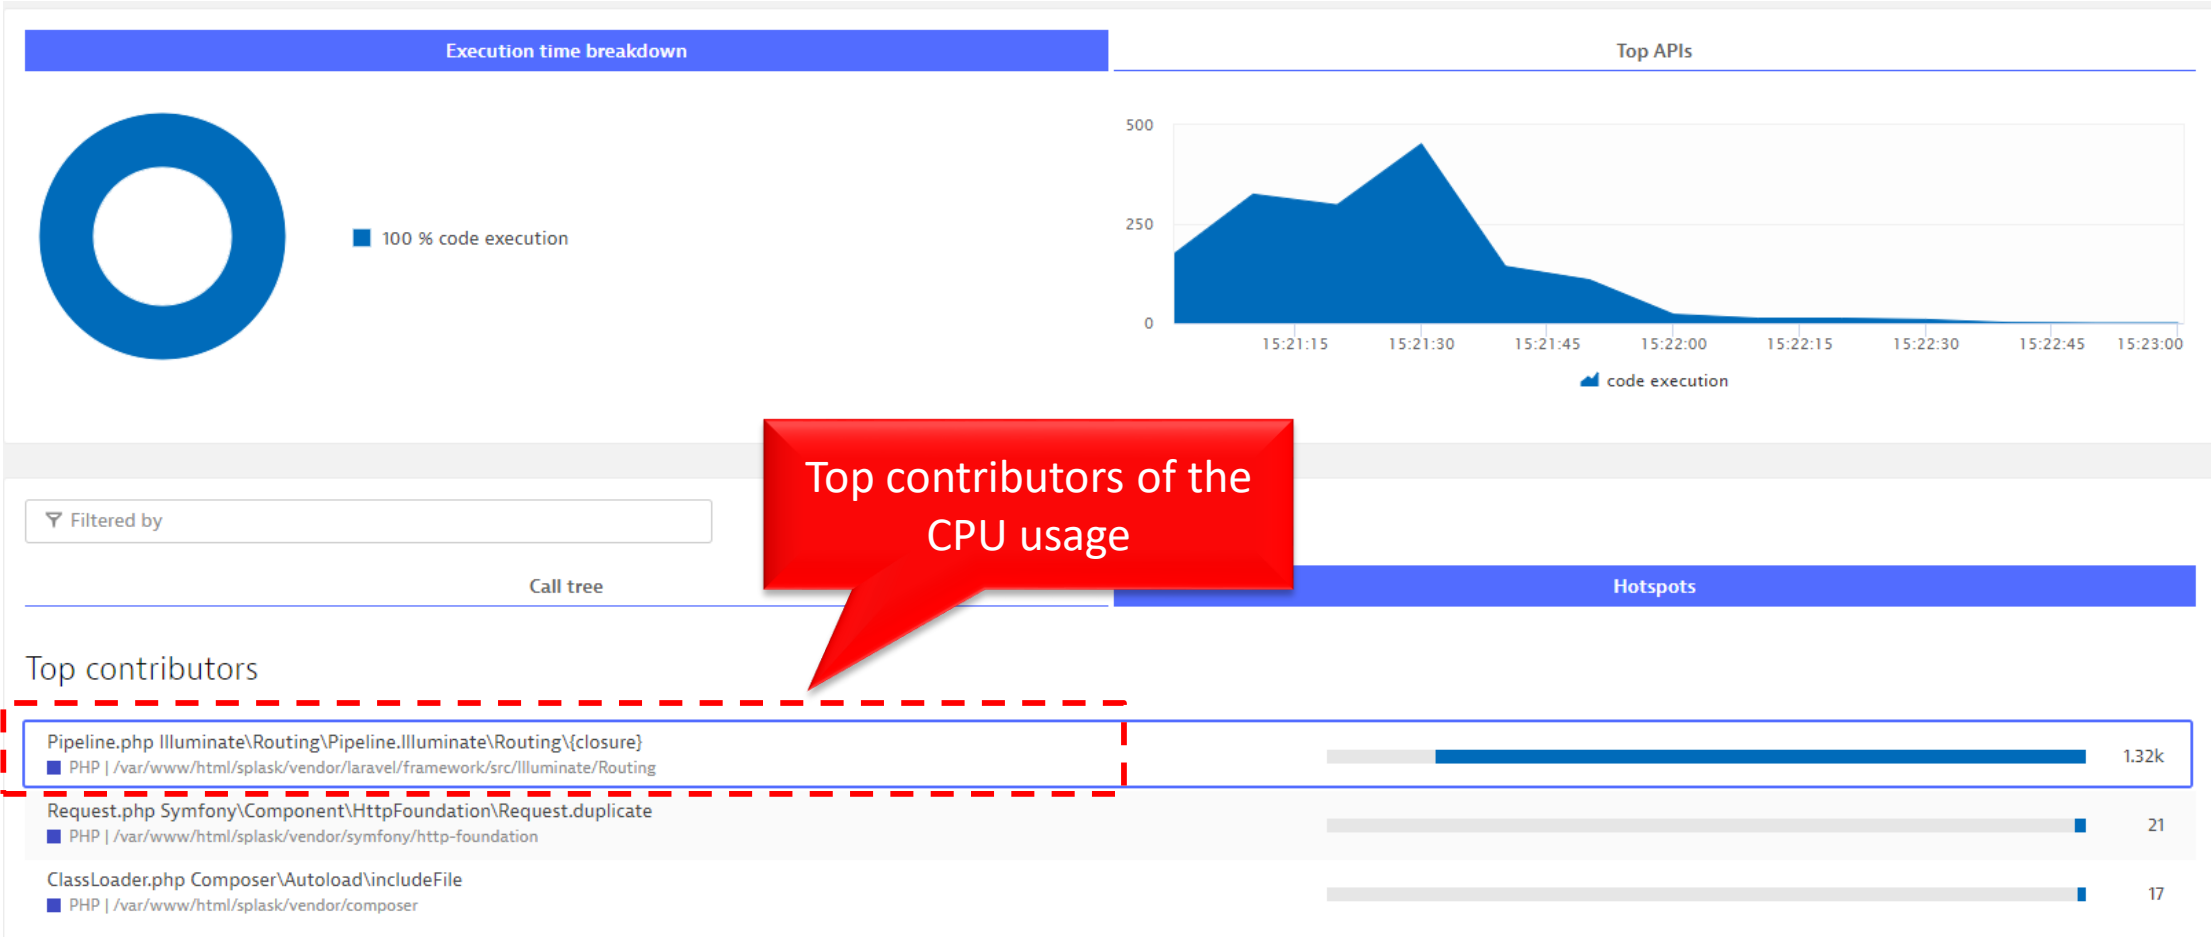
Execution time breakdown

Top APIs

100 % code execution

500
250
0
15:21:15 15:21:30 15:21:45 15:22:00 15:22:15 15:22:30 15:22:45 15:23:00

code execution

Top contributors of the CPU usage

Filtered by

Call tree

Hotspots

Top contributors

Pipeline.php Illuminate\Routing\Pipeline.Illuminate\Routing\{closure}
PHP | /var/www/html/splask/vendor/laravel/framework/src/Illuminate/Routing
1.32k

Request.php Symfony\Component\HttpFoundation\Request.duplicate
PHP | /var/www/html/splask/vendor/symfony/http-foundation
21

ClassLoader.php Composer\Autoload\includeFile
PHP | /var/www/html/splask/vendor/composer
17